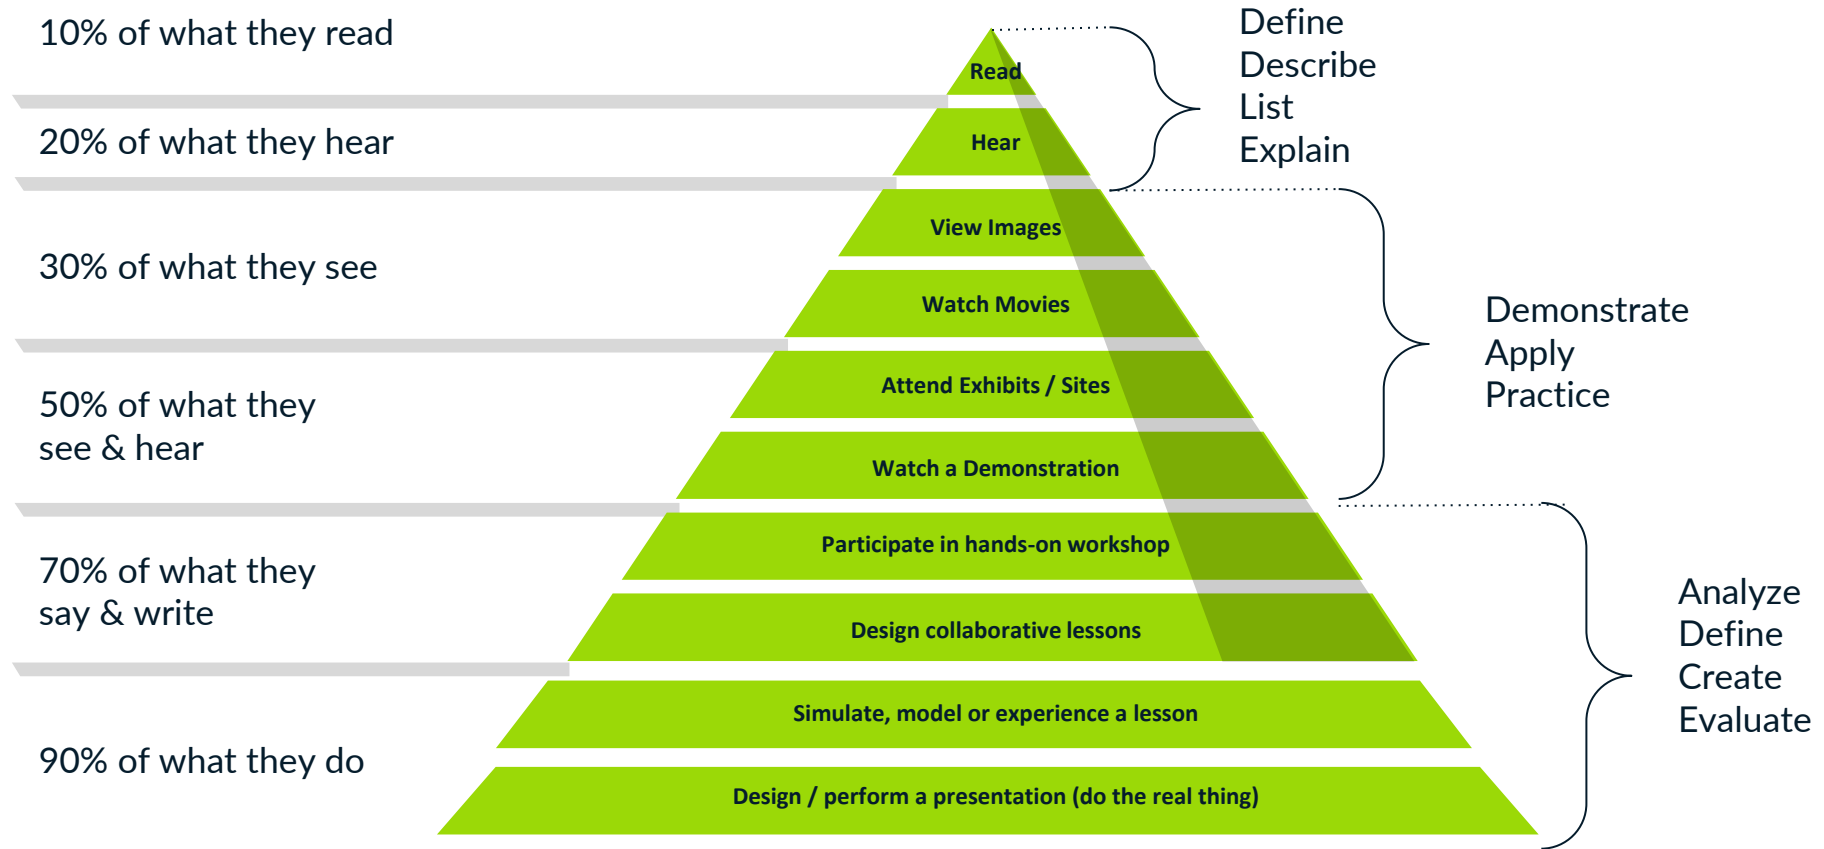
10% of what they read

20% of what they hear

30% of what they see

50% of what they see & hear

70% of what they say & write

90% of what they do

Read

Hear

View Images

Watch Movies

Attend Exhibits / Sites

Watch a Demonstration

Participate in hands-on workshop

Design collaborative lessons

Simulate, model or experience a lesson

Design / perform a presentation (do the real thing)

Define
Describe
List
Explain

Demonstrate
Apply
Practice

Analyze
Define
Create
Evaluate